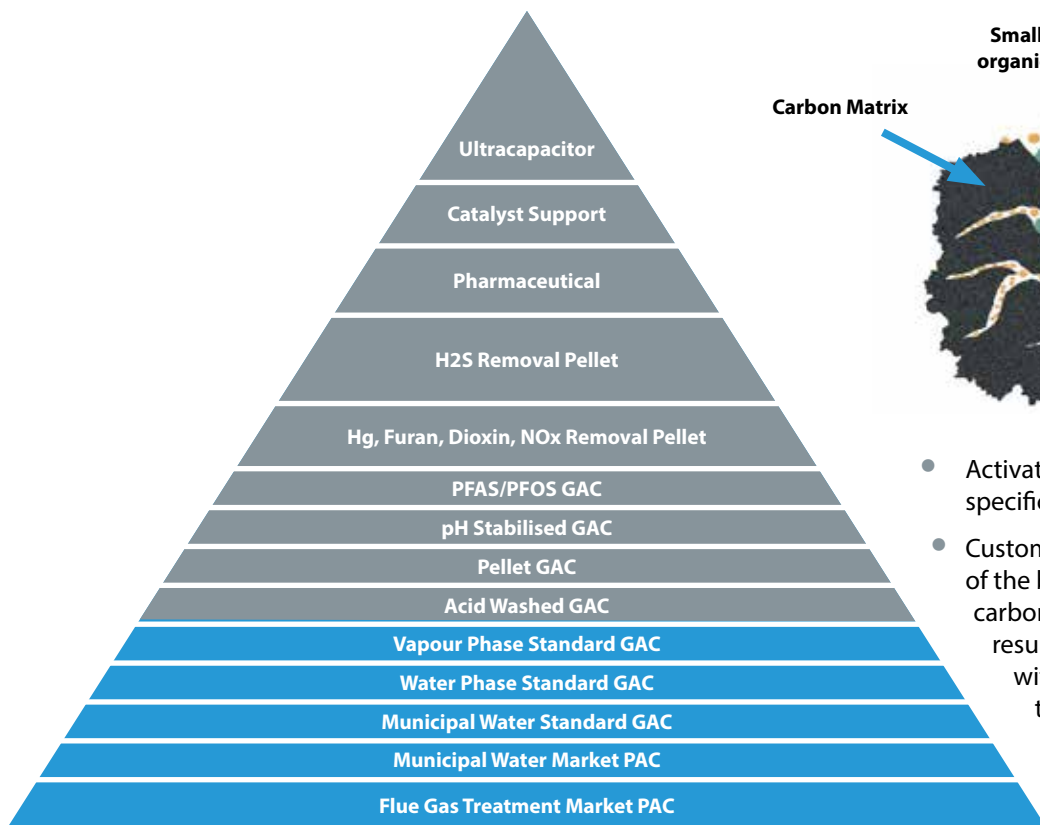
Ultracapacitor
Catalyst Support
Pharmaceutical
H2S Removal Pellet
Hg, Furan, Dioxin, NOx Removal Pellet
PFAS/PFOS GAC
pH Stabilised GAC
Pellet GAC
Acid Washed GAC
Vapour Phase Standard GAC
Water Phase Standard GAC
Municipal Water Standard GAC
Municipal Water Market PAC
Flue Gas Treatment Market PAC

Small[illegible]
organi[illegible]

Carbon Matrix

• Activat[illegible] specifi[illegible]

• Custom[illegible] of the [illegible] carbon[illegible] resu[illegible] wi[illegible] t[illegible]